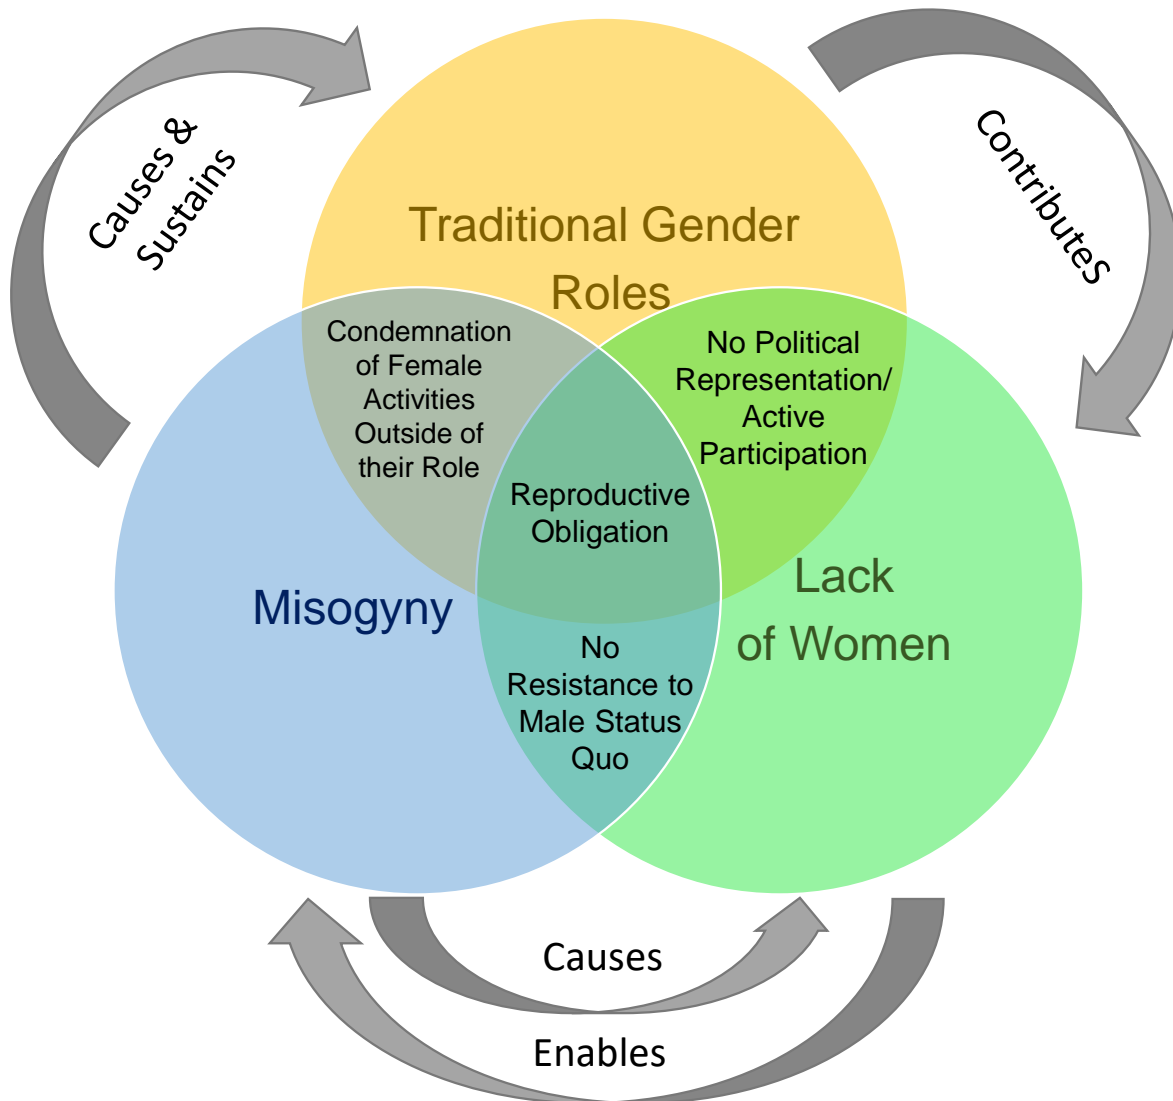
Causes & Sustains

Traditional Gender Roles

Contributes

Condemnation of Female Activities Outside of their Role

No Political Representation/ Active Participation

Reproductive Obligation

Misogyny

Lack of Women

No Resistance to Male Status Quo

Causes

Enables